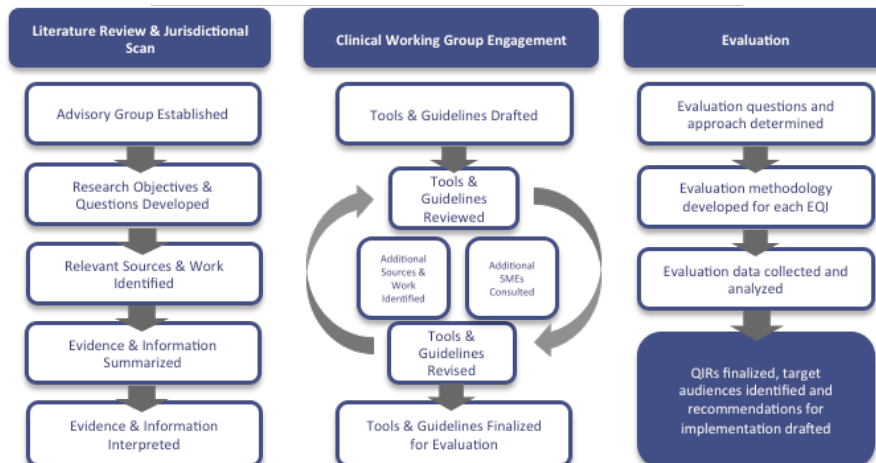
Literature Review & Jurisdictional Scan

Advisory Group Established

Research Objectives & Questions Developed

Relevant Sources & Work Identified

Evidence & Information Summarized

Evidence & Information Interpreted

Clinical Working Group Engagement

Tools & Guidelines Drafted

Tools & Guidelines Reviewed

Additional Sources & Work Identified

Additional SMEs Consulted

Tools & Guidelines Revised

Tools & Guidelines Finalized for Evaluation

Evaluation

Evaluation questions and approach determined

Evaluation methodology developed for each EQI

Evaluation data collected and analyzed

QIRs finalized, target audiences identified and recommendations for implementation drafted